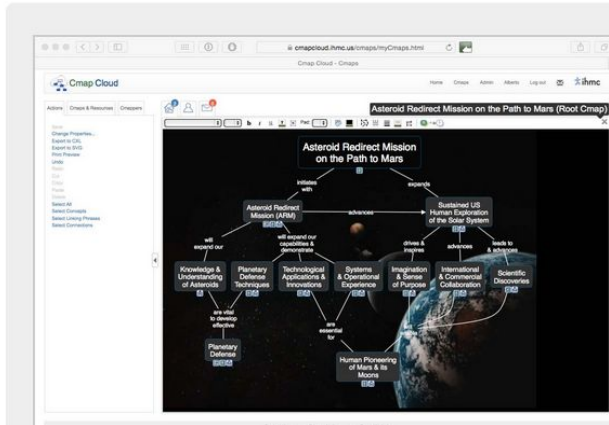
cmapcloud.ihmc.us/cmaps/myCmaps.html

Cmap Cloud - Cmaps

Cmap Cloud

Home Cmaps Admin Alerts Log out ihmc

Actions Cmaps & Resources Cmappers

New
Change Properties...
Export to CXL
Export to SVG
Print Preview
Undo
Redo
Cut
Copy
Paste
Delete
Select All
Select Concepts
Select Linking Phrases
Select Connections

Asteroid Redirect Mission on the Path to Mars (Root Cmap)

Asteroid Redirect Mission on the Path to Mars

initiates with

expands

Asteroid Redirect Mission (ARM)

advances

Sustained US Human Exploration of the Solar System

will expand our

will expand our capabilities & demonstrate

drives & inspires

advances

leads to & advances

Knowledge & Understanding of Asteroids

Planetary Defense Techniques

Technological Applications & Innovations

Systems & Operational Experience

Imagination & Sense of Purpose

International & Commercial Collaboration

Scientific Discoveries

are vital to develop effective

are essential for

Planetary Defense

Human Pioneering of Mars & its Moons